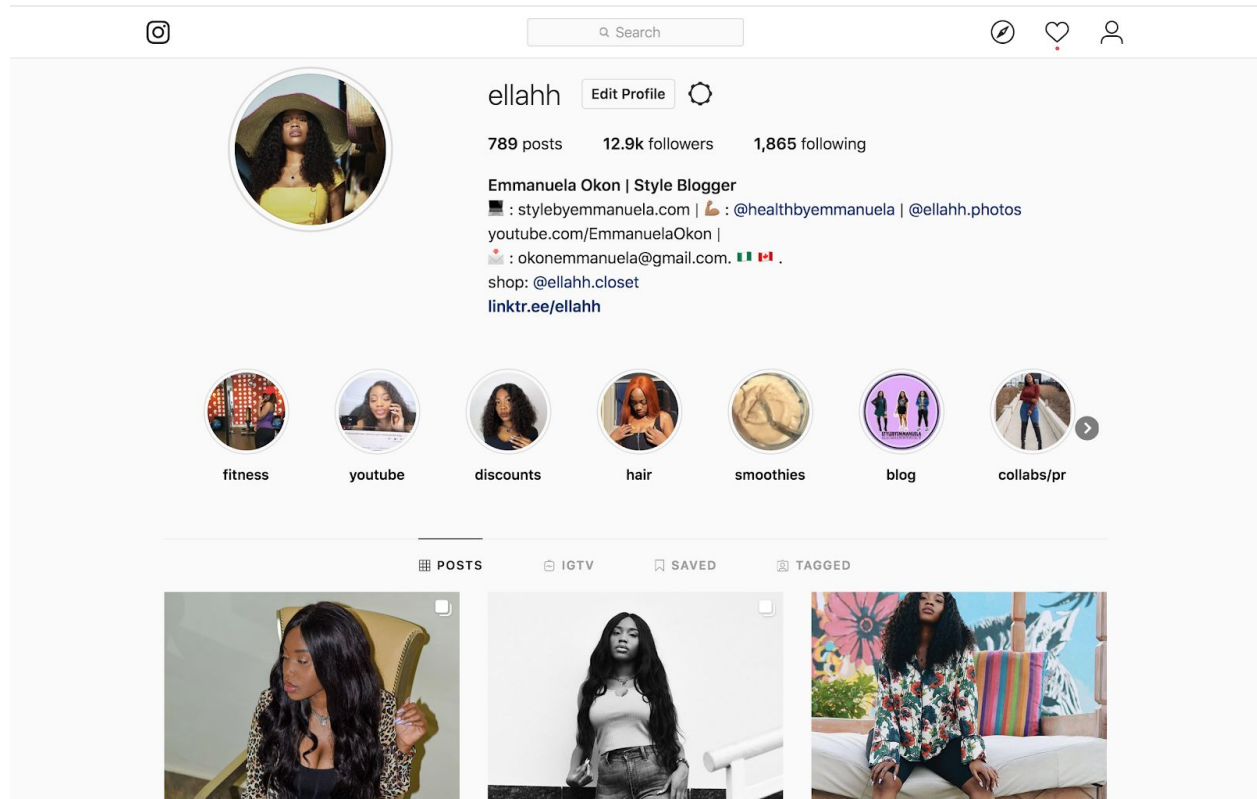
Search

ellahh Edit Profile

789 posts 12.9k followers 1,865 following

Emmanuela Okon | Style Blogger
💻 : stylebyemmanuela.com | 💪🏾 : @healthbyemmanuela | @ellahh.photos
youtube.com/EmmanuelaOkon |
📩 : okonemmanuela@gmail.com. 🇳🇬 🇨🇦 .
shop: @ellahh.closet
linktr.ee/ellahh

fitness youtube discounts hair smoothies blog collabs/pr

POSTS IGTV SAVED TAGGED